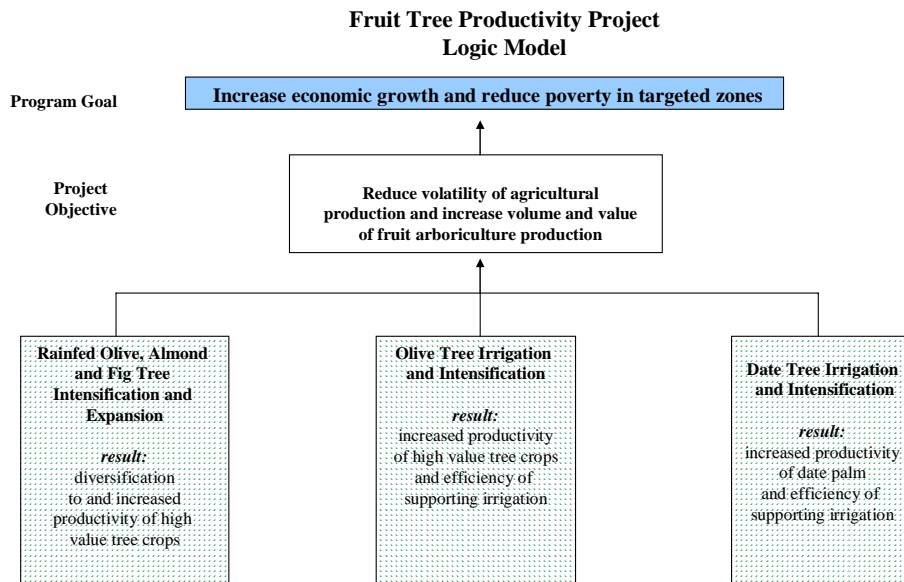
Fruit Tree Productivity Project
Logic Model

Program Goal

Increase economic growth and reduce poverty in targeted zones

Project Objective

Reduce volatility of agricultural production and increase volume and value of fruit arboriculture production

Rainfed Olive, Almond and Fig Tree Intensification and Expansion

*result:*
diversification to and increased productivity of high value tree crops

Olive Tree Irrigation and Intensification

*result:*
increased productivity of high value tree crops and efficiency of supporting irrigation

Date Tree Irrigation and Intensification

*result:*
increased productivity of date palm and efficiency of supporting irrigation